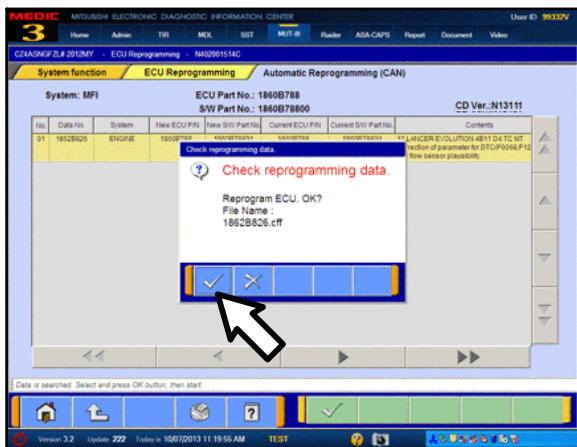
MEDIC 3 MITSUBISHI ELECTRONIC DIAGNOSTIC INFORMATION CENTER User ID 99332V

Home Admin TIR MDL SST MUT-III Raider ASA-CAPS Report Document Video

CZ4ASNGFZL# 2012MY - ECU Reprogramming - N402001514C

System function ECU Reprogramming Automatic Reprogramming (CAN)

System: MFI

ECU Part No.: 1860B788
S/W Part No.: 1860B78800

CD Ver.:N13111

| No | Data No | System | New ECU P/N | New S/W Part No | Current ECU P/N | Current S/W Part No | Contents |
|---|---|---|---|---|---|---|---|
| 01 | 1862B826 | ENGINE | 1860B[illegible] | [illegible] | 1860B788 | 1860B78800 | 12 LANCER EVOLUTION 4B11 D4 TC MT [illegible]rrection of parameter for DTC(P0068,P12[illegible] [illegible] flow sensor plausibility |

Check reprogramming data.

Check reprogramming data.

Reprogram ECU, OK?
File Name :
1862B826.cff

Data is searched. Select and press OK button, then start.

Version 3.2 Update 222 Today is 10/07/2013 11:19:55 AM TEST